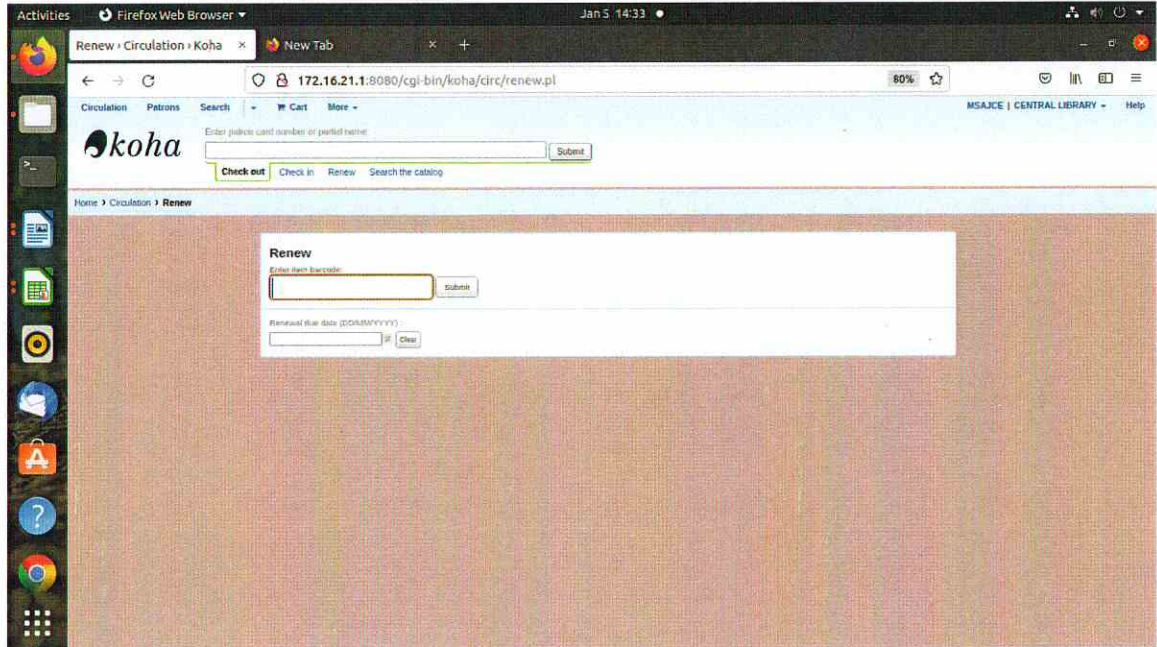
Activities Firefox Web Browser ▾ Jan 5 14:33 ●

Renew › Circulation › Koha × New Tab × +

← → C 172.16.21.1:8080/cgi-bin/koha/circ/renew.pl 80%

Circulation Patrons Search ▾ Cart More ▾ MSAJCE | CENTRAL LIBRARY ▾ Help

koha

Enter patron card number or partial name:

Submit

Check out Check in Renew Search the catalog

Home › Circulation › Renew

Renew

Enter item barcode:

Submit

Renewal due date (DD/MM/YYYY):

Clear